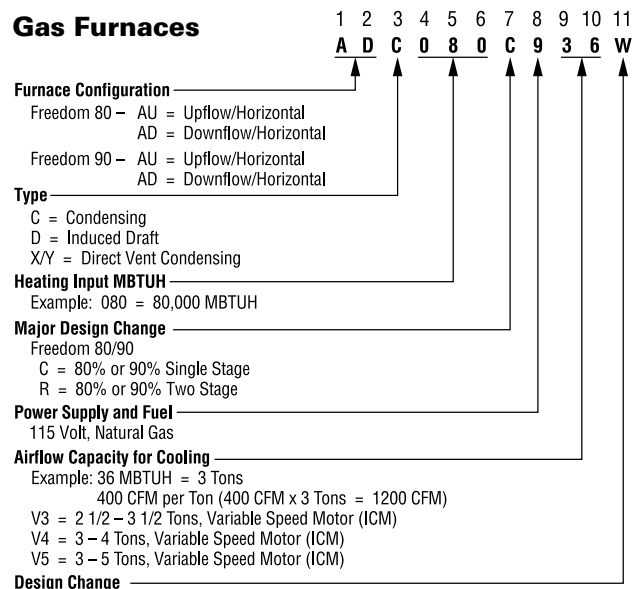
Gas Furnaces

1 2 3 4 5 6 7 8 9 10 11
A D C 0 8 0 C 9 3 6 W

Furnace Configuration
Freedom 80 – AU = Upflow/Horizontal
AD = Downflow/Horizontal
Freedom 90 – AU = Upflow/Horizontal
AD = Downflow/Horizontal

Type
C = Condensing
D = Induced Draft
X/Y = Direct Vent Condensing

Heating Input MBTUH
Example: 080 = 80,000 MBTUH

Major Design Change
Freedom 80/90
C = 80% or 90% Single Stage
R = 80% or 90% Two Stage

Power Supply and Fuel
115 Volt, Natural Gas

Airflow Capacity for Cooling
Example: 36 MBTUH = 3 Tons
400 CFM per Ton (400 CFM x 3 Tons = 1200 CFM)
V3 = 2 1/2 – 3 1/2 Tons, Variable Speed Motor (ICM)
V4 = 3 – 4 Tons, Variable Speed Motor (ICM)
V5 = 3 – 5 Tons, Variable Speed Motor (ICM)

Design Change